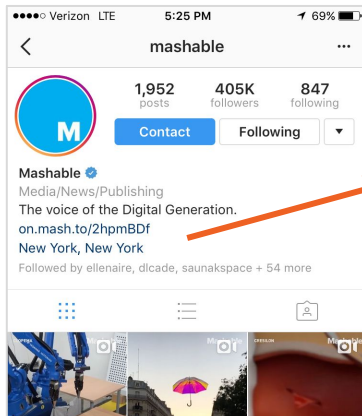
●●●●○ Verizon LTE 5:25 PM 69%

mashable

1,952 posts
405K followers
847 following

M

Contact
Following

Mashable
Media/News/Publishing
The voice of the Digital Generation.
on.mash.to/2hpmBDf
New York, New York
Followed by ellenaire, dlcade, saunakspace + 54 more